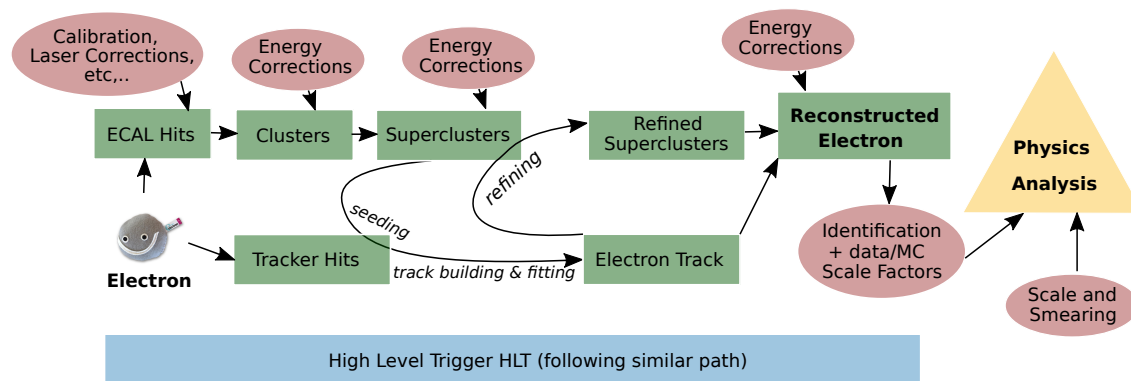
Calibration, Laser Corrections, etc,..

Energy Corrections

Energy Corrections

Energy Corrections

ECAL Hits

Clusters

Superclusters

Refined Superclusters

Reconstructed Electron

Physics Analysis

refining

seeding

Electron

Tracker Hits

track building & fitting

Electron Track

Identification + data/MC Scale Factors

Scale and Smearing

High Level Trigger HLT (following similar path)